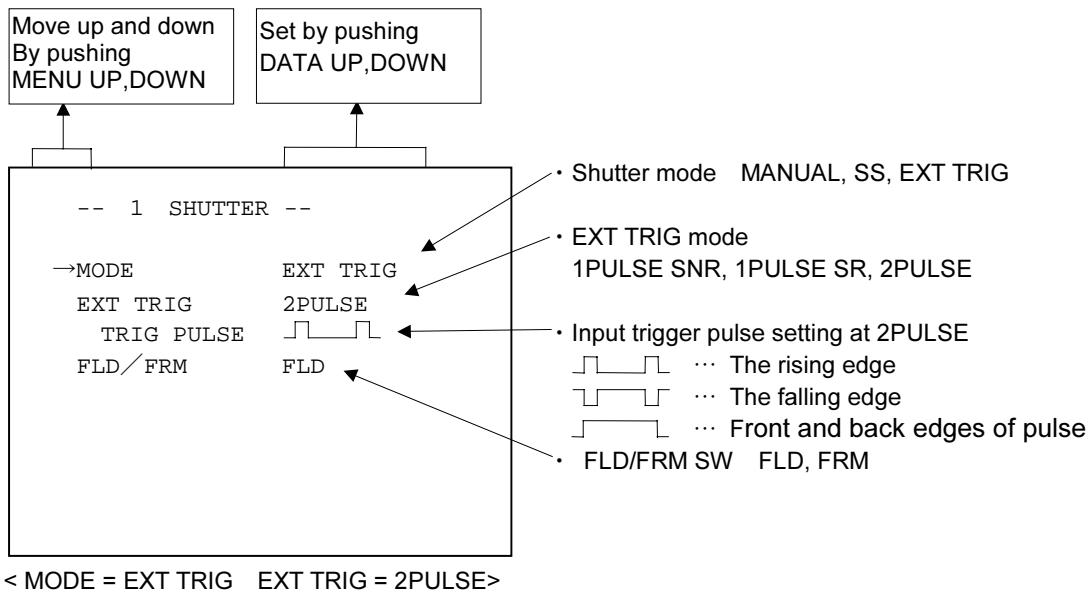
Move up and down
By pushing
MENU UP,DOWN

Set by pushing
DATA UP,DOWN

-- 1 SHUTTER --

→MODE EXT TRIG
EXT TRIG 2PULSE
TRIG PULSE ⎍⎽⎽⎍
FLD／FRM FLD

・Shutter mode MANUAL, SS, EXT TRIG

・EXT TRIG mode
1PULSE SNR, 1PULSE SR, 2PULSE

・Input trigger pulse setting at 2PULSE
⎍⎽⎽⎍ … The rising edge
⎺⎽⎺⎺⎽⎺ … The falling edge
⎍ … Front and back edges of pulse

・ FLD/FRM SW FLD, FRM

< MODE = EXT TRIG EXT TRIG = 2PULSE>